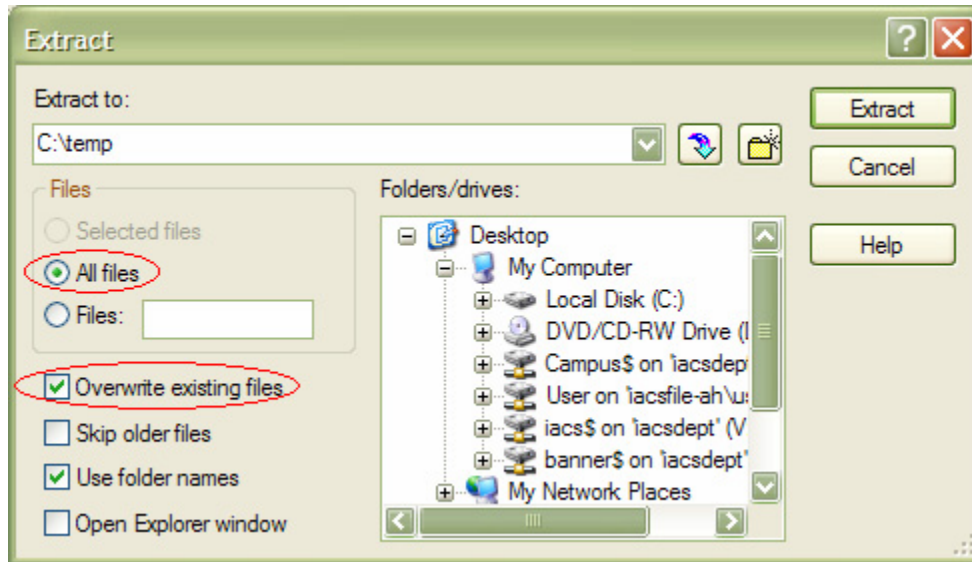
Extract

?

Extract to:

C:\temp

Extract

Cancel

Help

Files

Selected files

All files

Files:

Overwrite existing files

Skip older files

Use folder names

Open Explorer window

Folders/drives:

Desktop

My Computer

Local Disk (C:)

DVD/CD-RW Drive (I

Campus$ on 'iacsdept

User on 'iacsfile-ah\u

iacs$ on 'iacsdept' (V

banner$ on 'iacsdept'

My Network Places